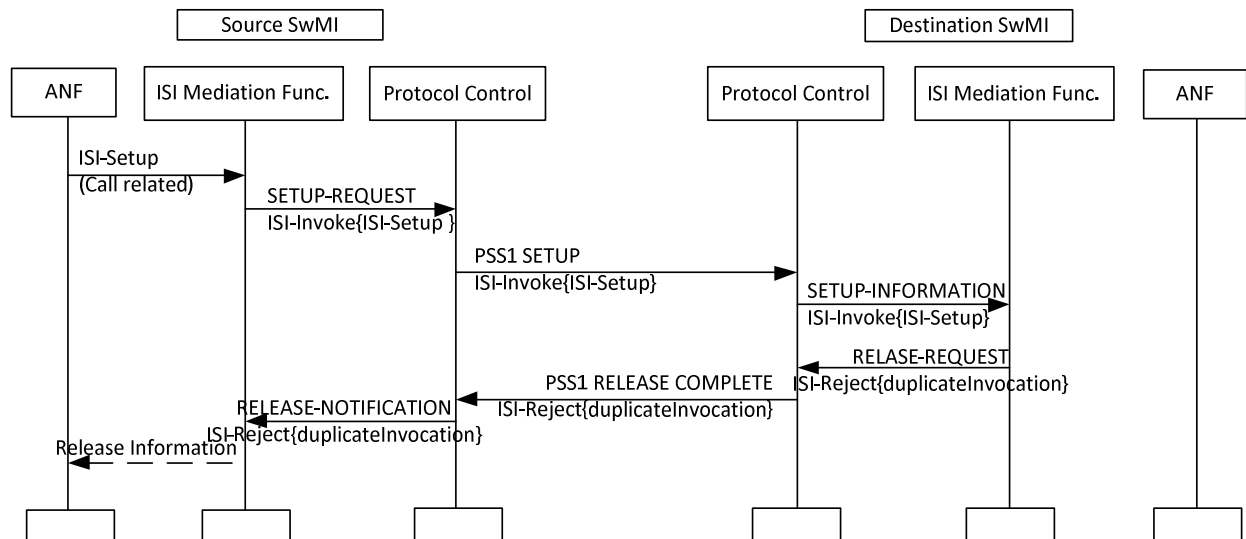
Source SwMI

Destination SwMI

ANF

ISI Mediation Func.

Protocol Control

Protocol Control

ISI Mediation Func.

ANF

ISI-Setup
(Call related)

SETUP-REQUEST
ISI-Invoke{ISI-Setup }

PSS1 SETUP
ISI-Invoke{ISI-Setup}

SETUP-INFORMATION
ISI-Invoke{ISI-Setup}

RELASE-REQUEST
ISI-Reject{duplicateInvocation}

PSS1 RELEASE COMPLETE
ISI-Reject{duplicateInvocation}

RELEASE-NOTIFICATION
ISI-Reject{duplicateInvocation}

Release Information